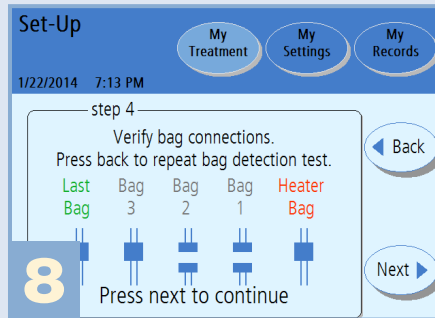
Set-Up

My Treatment

My Settings

My Records

1/22/2014 7:13 PM

step 4

Verify bag connections.
Press back to repeat bag detection test.

Last Bag

Bag 3

Bag 2

Bag 1

Heater Bag

Back

Next

8

Press next to continue